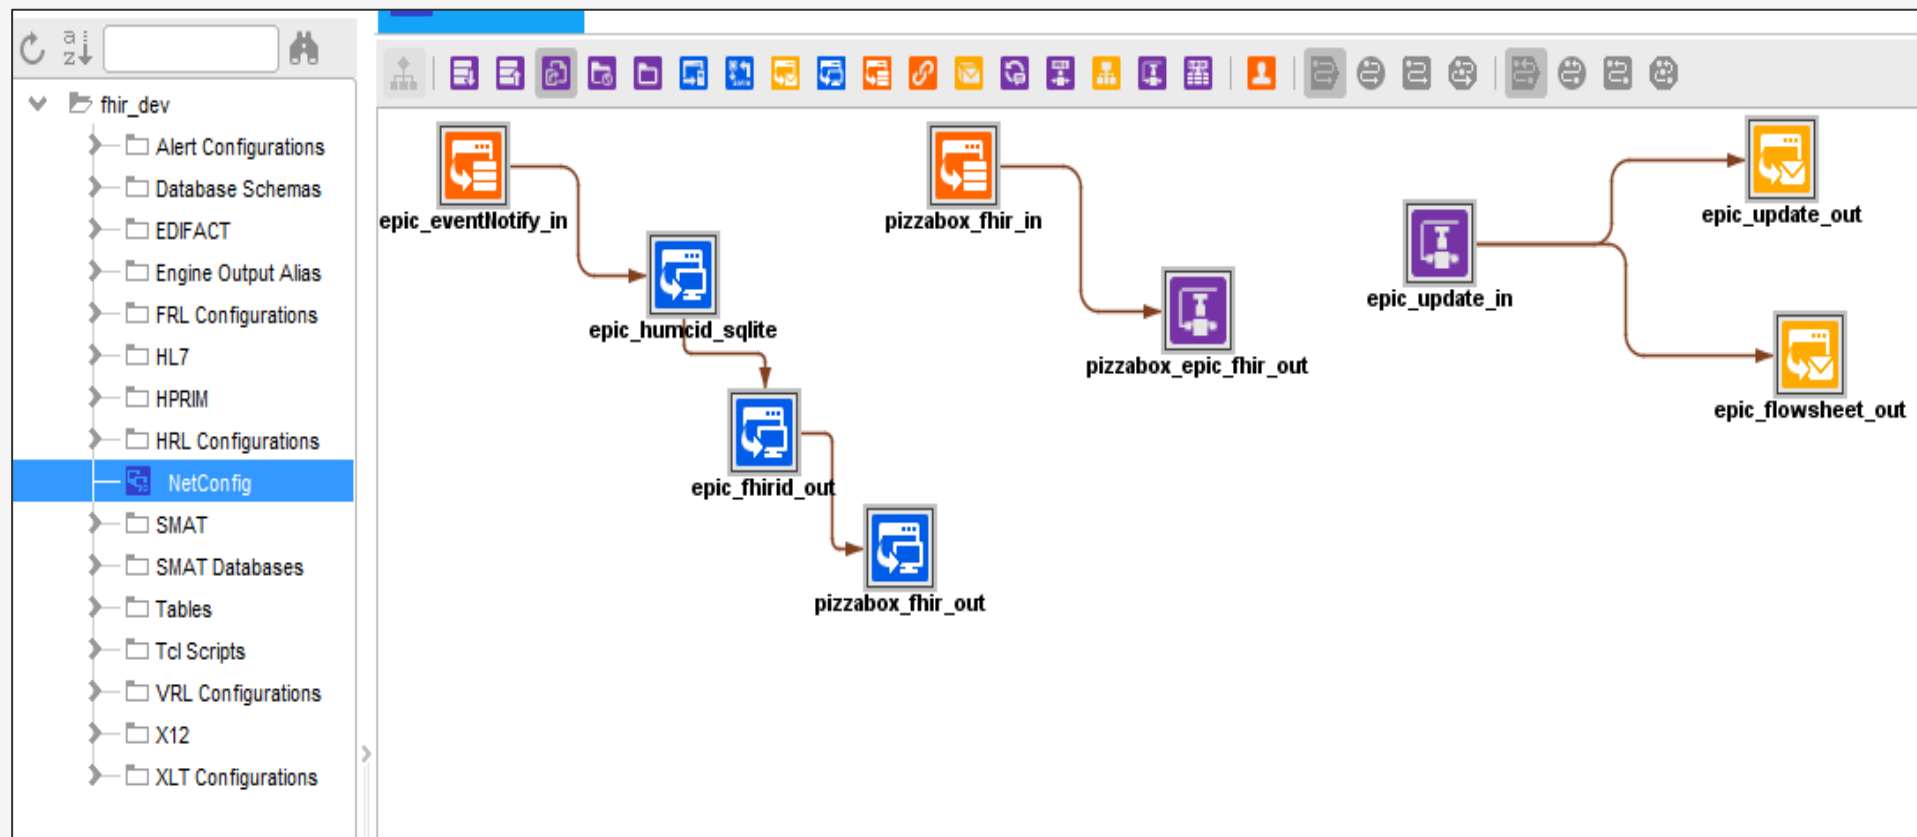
fhir_dev
Alert Configurations
Database Schemas
EDIFACT
Engine Output Alias
FRL Configurations
HL7
HPRIM
HRL Configurations
NetConfig
SMAT
SMAT Databases
Tables
Tcl Scripts
VRL Configurations
X12
XLT Configurations

epic_eventNotify_in
epic_humcid_sqlite
epic_fhirid_out
pizzabox_fhir_out
pizzabox_fhir_in
pizzabox_epic_fhir_out
epic_update_in
epic_update_out
epic_flowsheet_out